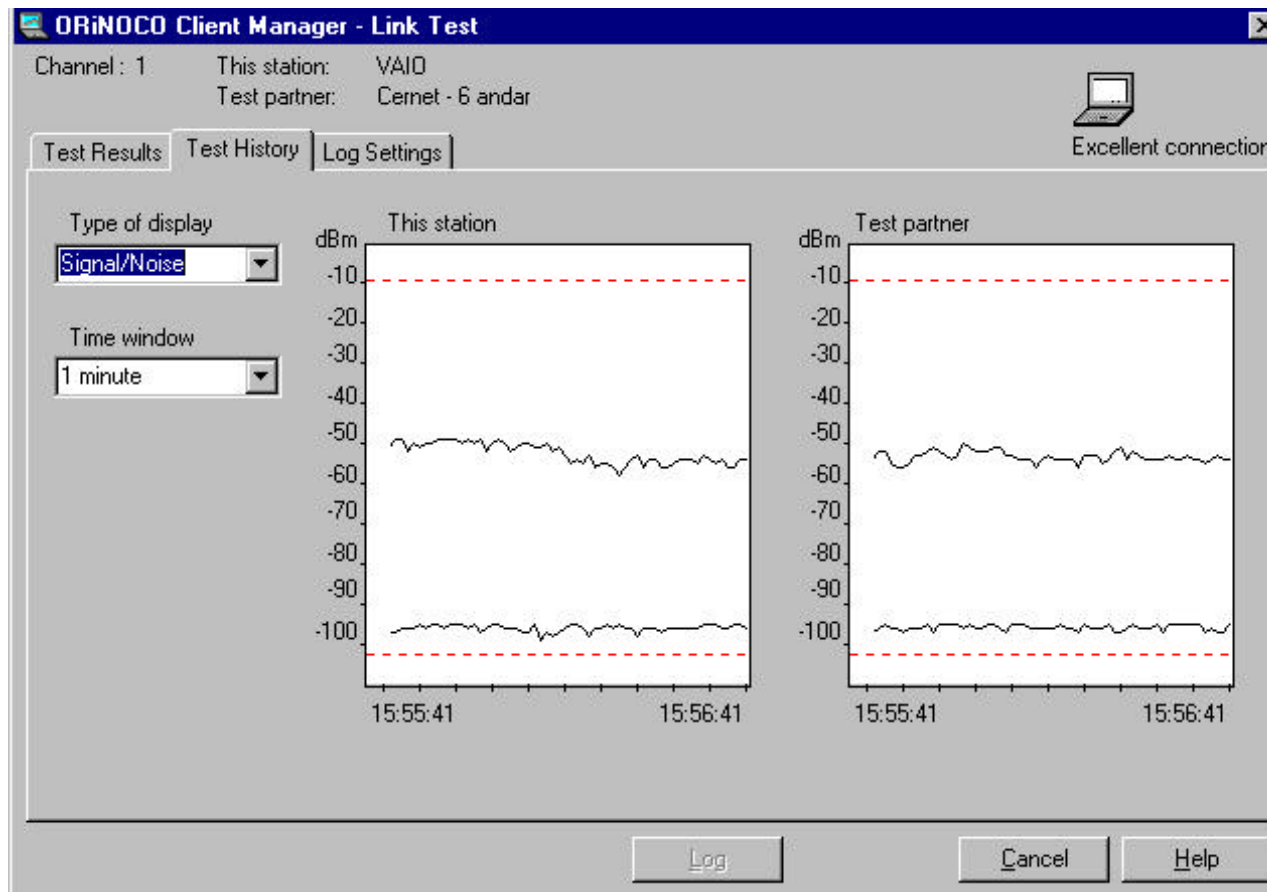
ORiNOCO Client Manager - Link Test

Channel : 1

This station: VAIO

Test partner: Cernet - 6 andar

Excellent connection

Test Results | Test History | Log Settings

Type of display

Signal/Noise

Time window

1 minute

This station

dBm

-10

-20

-30

-40

-50

-60

-70

-80

-90

-100

15:55:41

15:56:41

Test partner

dBm

-10

-20

-30

-40

-50

-60

-70

-80

-90

-100

15:55:41

15:56:41

Log

Cancel

Help